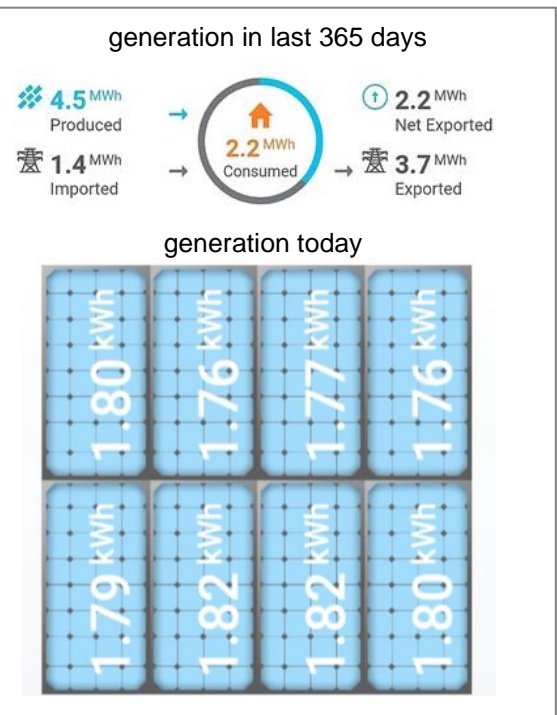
generation in last 365 days

4.5 MWh
Produced

1.4 MWh
Imported

2.2 MWh
Consumed

2.2 MWh
Net Exported

3.7 MWh
Exported

generation today

1.80 kWh

1.76 kWh

1.77 kWh

1.76 kWh

1.79 kWh

1.82 kWh

1.82 kWh

1.80 kWh